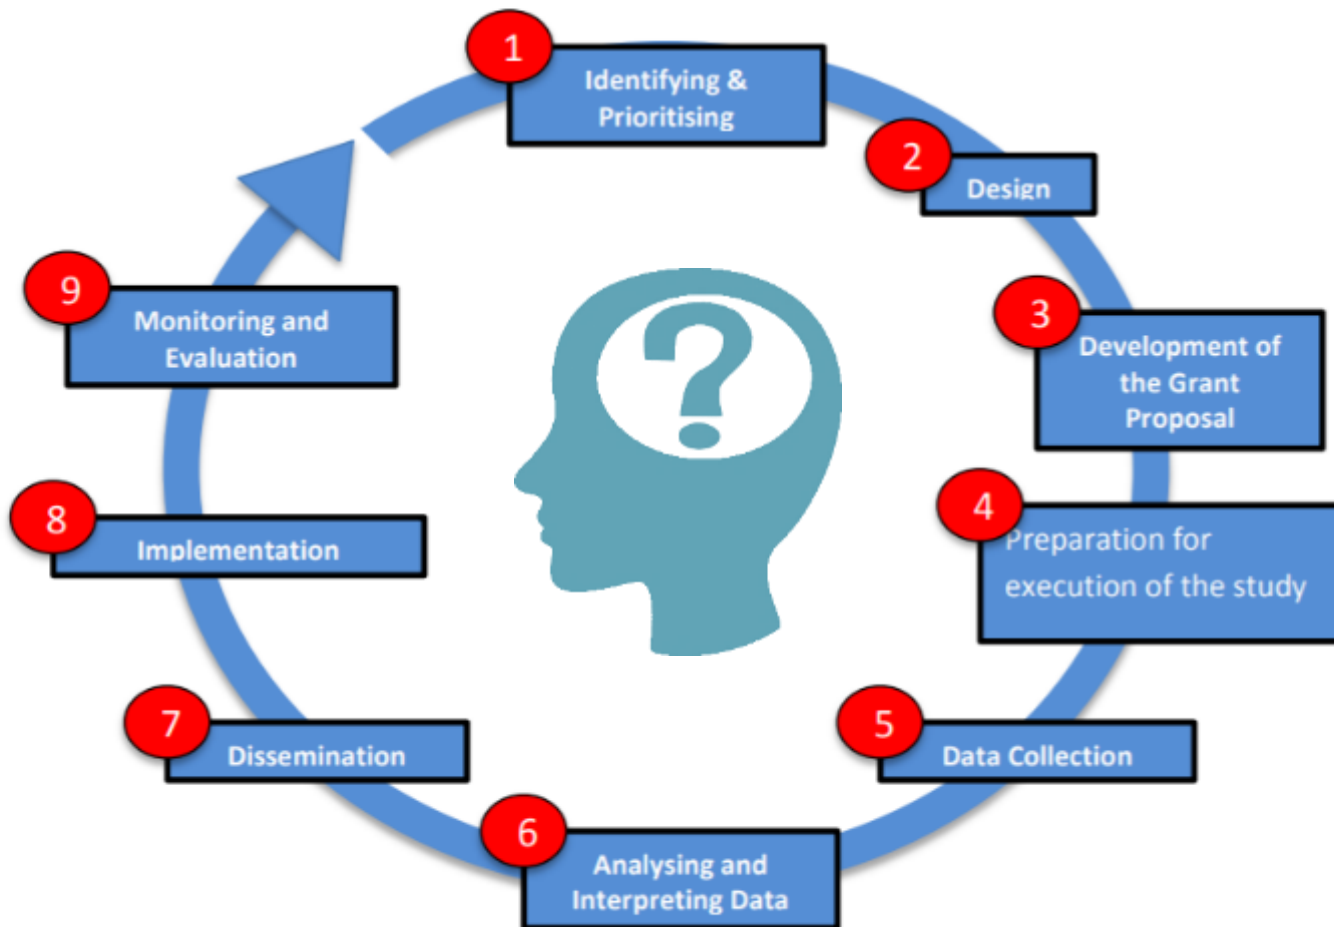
1 Identifying & Prioritising

2 Design

3 Development of the Grant Proposal

4 Preparation for execution of the study

5 Data Collection

6 Analysing and Interpreting Data

7 Dissemination

8 Implementation

9 Monitoring and Evaluation

?